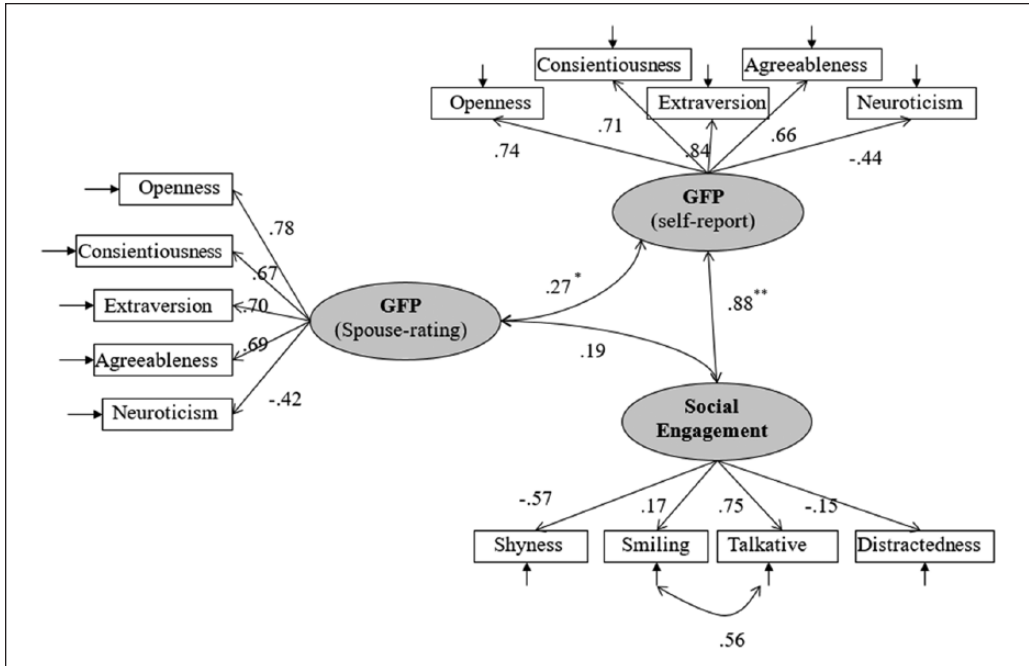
Consientiousness

Agreeableness

Openness

Extraversion

Neuroticism

.71

.74

.84

.66

-.44

GFP
(self-report)

Openness

.78

Consientiousness

.67

Extraversion

.70

.27*

.88**

GFP
(Spouse-rating)

Agreeableness

.69

.19

Neuroticism

-.42

Social Engagement

-.57

.17

.75

-.15

Shyness

Smiling

Talkative

Distractedness

.56